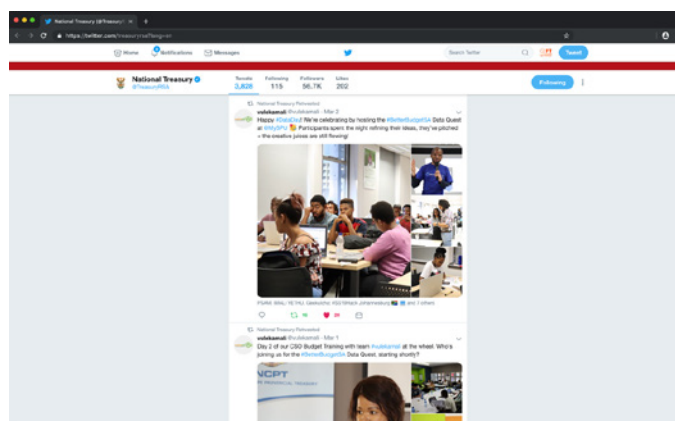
National Treasury (@TreasuryR ×

https://twitter.com/treasuryrsa?lang=en

Home Notifications Messages

Search Twitter

Tweet

National Treasury
@TreasuryRSA

Tweets 3,828 Following 115 Followers 56.7K Likes 202

Following

National Treasury Retweeted
vulekamali @vulekamali · Mar 2
Happy #DataDay! We're celebrating by hosting the #BetterBudgetSA Data Quest at @MyBPU 🎉 Participants spent the night refining their ideas, they've pitched + the creative juices are still flowing!

PSAM, WMU, NCPU, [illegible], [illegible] Johannesburg and 7 others

National Treasury Retweeted
vulekamali @vulekamali · Mar 1
Day 2 of our CSO Budget Training with team #vulekamali at the wheel. Who's joining us for the #BetterBudgetSA Data Quest, starting shortly?

NCPT
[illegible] NATIONAL TREASURY